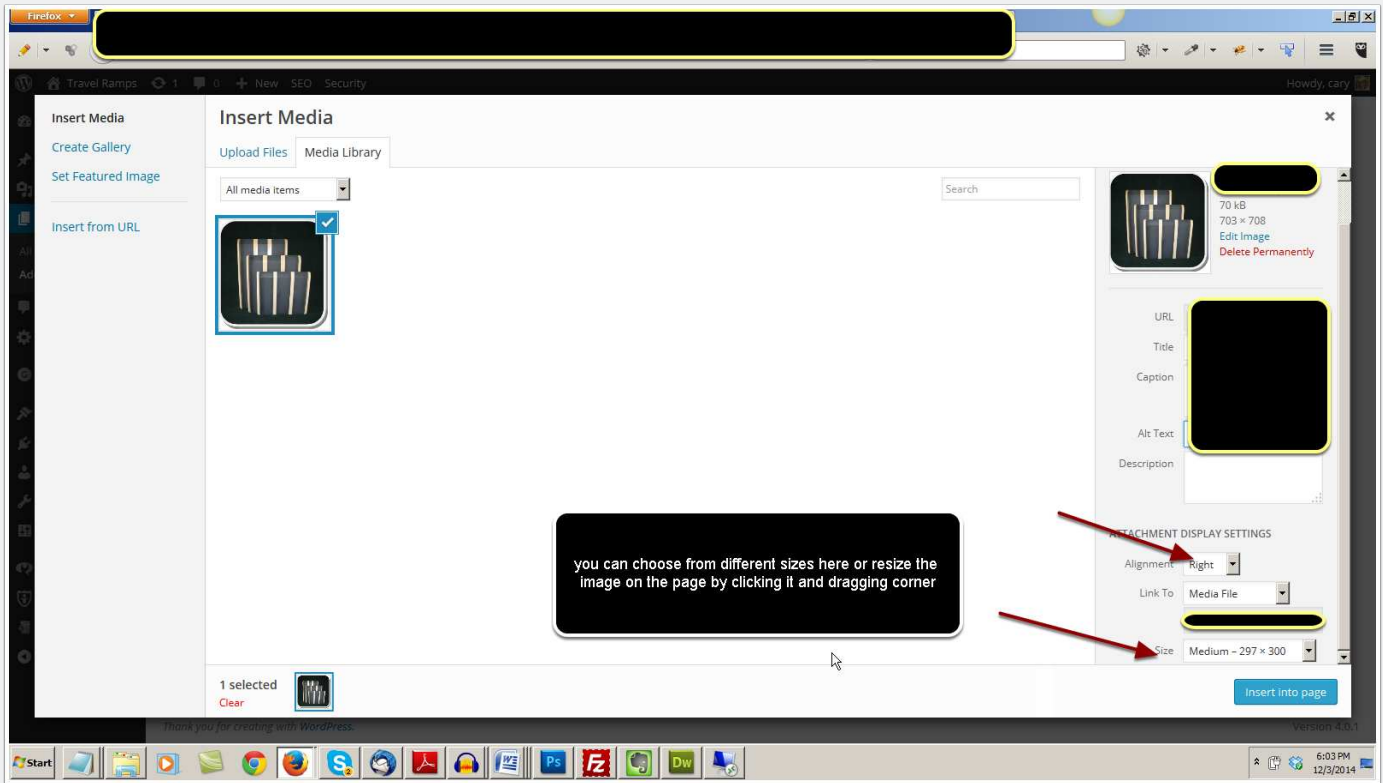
Firefox

Travel Ramps 1 0 New SEO Security Howdy, cary

Insert Media
Create Gallery
Set Featured Image
Insert from URL

Insert Media

Upload Files Media Library

All media items

Search

70 kB
703 × 708
Edit Image
Delete Permanently

URL
Title
Caption
Alt Text
Description

ATTACHMENT DISPLAY SETTINGS
Alignment Right
Link To Media File
Size Medium – 297 × 300

you can choose from different sizes here or resize the image on the page by clicking it and dragging corner

1 selected
Clear

Insert into page

Thank you for creating with WordPress.

Version 4.0.1

Start

6:03 PM
12/3/2014